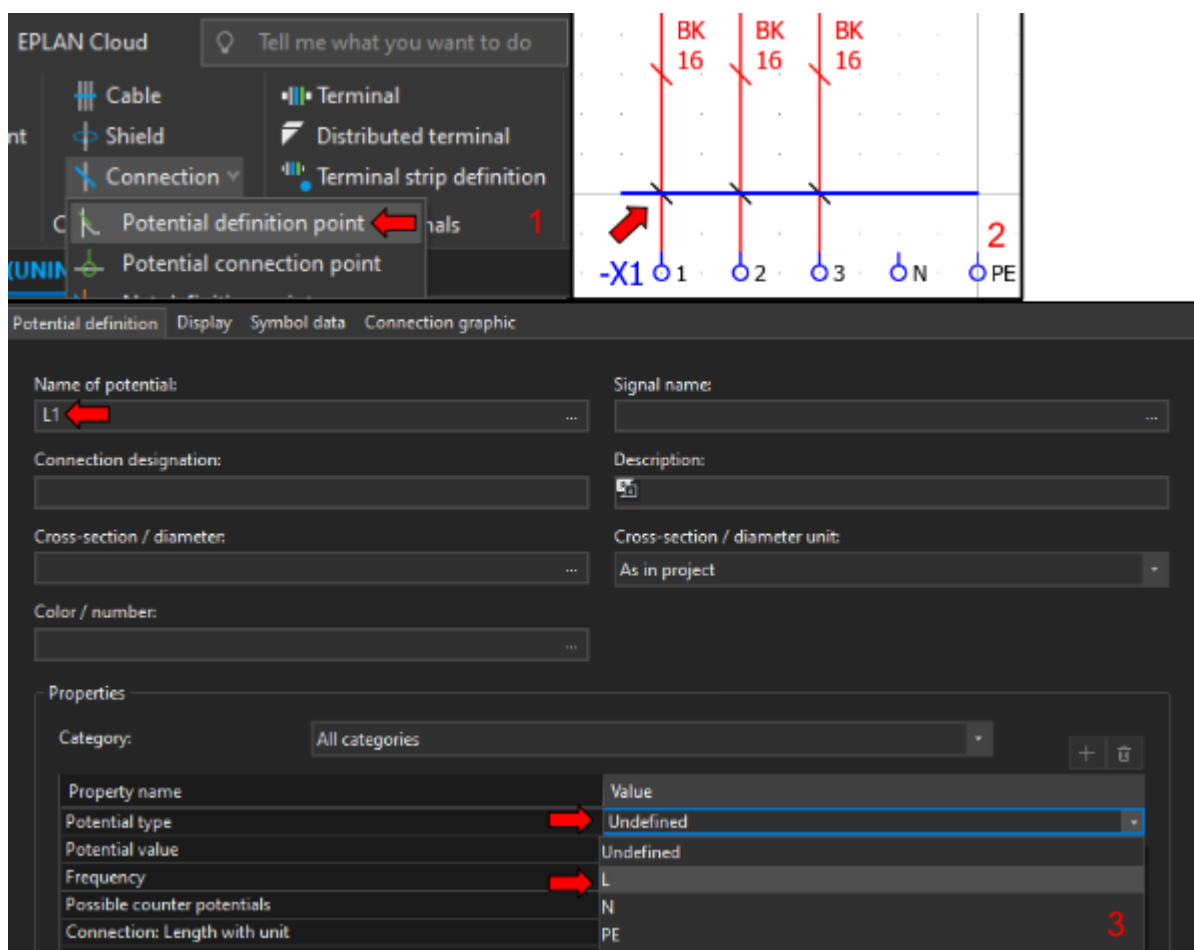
EPLAN Cloud
Tell me what you want to do

nt
Cable
Shield
Connection
Terminal
Distributed terminal
Terminal strip definition
C
Potential definition point
nals
1
Potential connection point
UNIN

BK
16
BK
16
BK
16
2
-X1
1
2
3
N
PE

Potential definition
Display
Symbol data
Connection graphic

Name of potential:
L1
Signal name:
Connection designation:
Description:
Cross-section / diameter:
Cross-section / diameter unit:
As in project
Color / number:

Properties
Category:
All categories

| Property name | Value |
|---|---|
| Potential type | Undefined |
| Potential value | Undefined |
| Frequency | L |
| Possible counter potentials | N |
| Connection: Length with unit | PE |

3